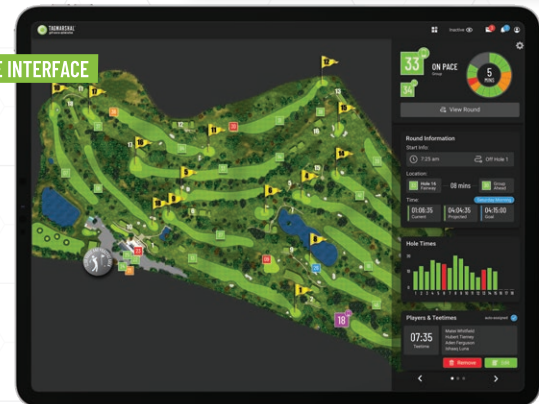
E INTERFACE

TAGMARSHAL

Inactive

33

ON PACE

Group

5 MINS

34

View Round

Round Information

Start Info:

7:25 am

Off Hole 1

Location:

Hole 16 Fairway

08 mins

Group Ahead

Time:

01:08:35 Current

04:04:35 Projected

04:15:00 Goal

Hole Times

Players & Teetimes

07:35 Teetime

Mase Whitfield
Hubert Tierney
Aiden Ferguson
Mikaeu Luna

Remove

Edit

18